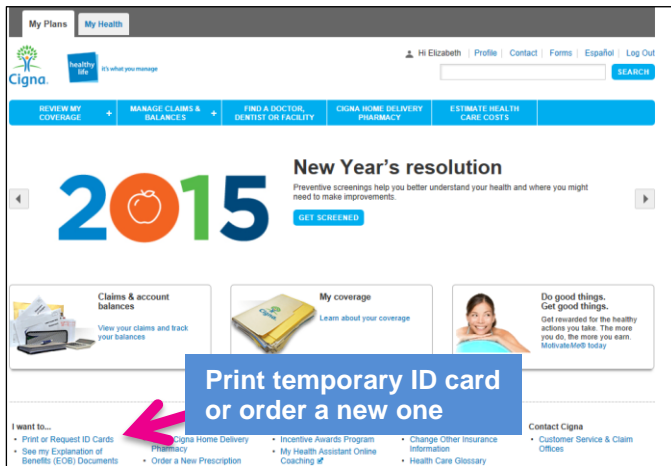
My Plans | My Health

Cigna

healthy life | it's what you manage

Hi Elizabeth | Profile | Contact | Forms | Español | Log Out

SEARCH

REVIEW MY COVERAGE +
MANAGE CLAIMS & BALANCES +
FIND A DOCTOR, DENTIST OR FACILITY
CIGNA HOME DELIVERY PHARMACY
ESTIMATE HEALTH CARE COSTS

2015

New Year's resolution

Preventive screenings help you better understand your health and where you might need to make improvements.

GET SCREENED

Claims & account balances

View your claims and track your balances

My coverage

Learn about your coverage

Do good things. Get good things.

Get rewarded for the healthy actions you take. The more you do, the more you earn. MotivateMe® today

Print temporary ID card or order a new one

I want to...

- Print or Request ID Cards
- See my Explanation of Benefits (EOB) Documents

- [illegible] Cigna Home Delivery Pharmacy
- Order a New Prescription

- Incentive Awards Program
- My Health Assistant Online Coaching

- Change Other Insurance Information
- Health Care Glossary

Contact Cigna

- Customer Service & Claim Offices